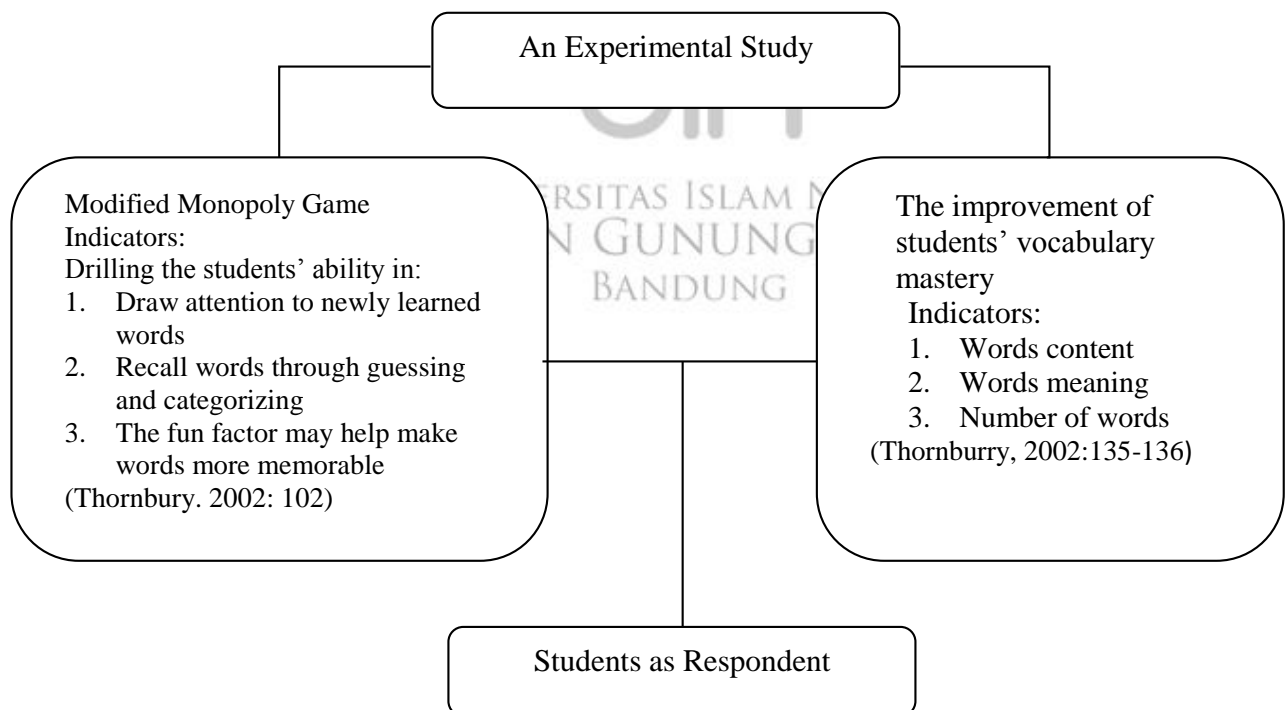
An Experimental Study

Modified Monopoly Game
Indicators:
Drilling the students' ability in:
1. Draw attention to newly learned words
2. Recall words through guessing and categorizing
3. The fun factor may help make words more memorable
(Thornbury. 2002: 102)

RSITAS ISLAM N
N GUNUNG
BANDUNG

The improvement of students' vocabulary mastery
Indicators:
1. Words content
2. Words meaning
3. Number of words
(Thornburry, 2002:135-136)

Students as Respondent